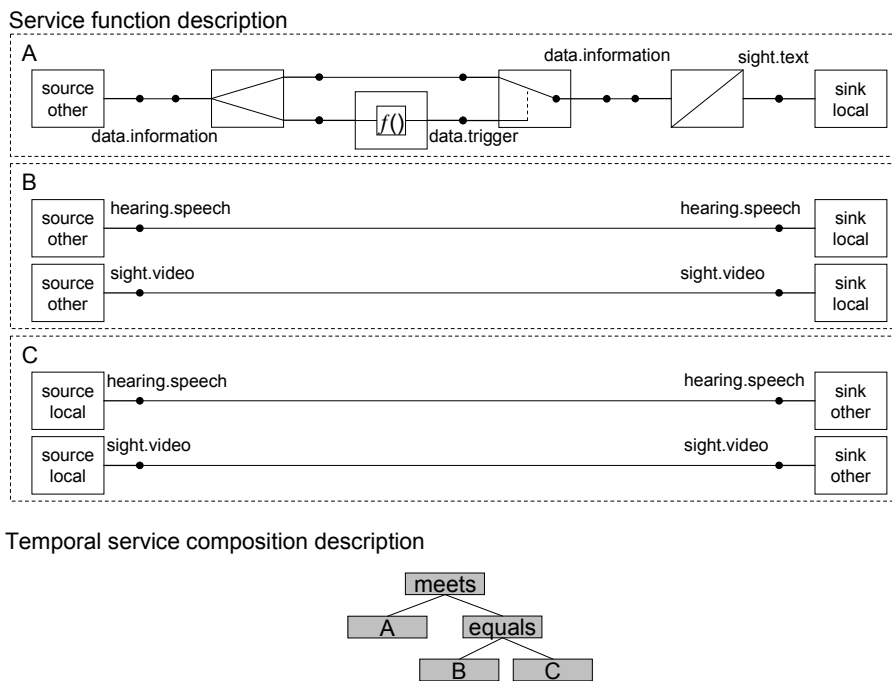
Service function description

A

source other

data.information

$f()$

data.trigger

data.information

sight.text

sink local

B

source other

hearing.speech

hearing.speech

sink local

source other

sight.video

sight.video

sink local

C

source local

hearing.speech

hearing.speech

sink other

source local

sight.video

sight.video

sink other

Temporal service composition description

meets

A

equals

B

C